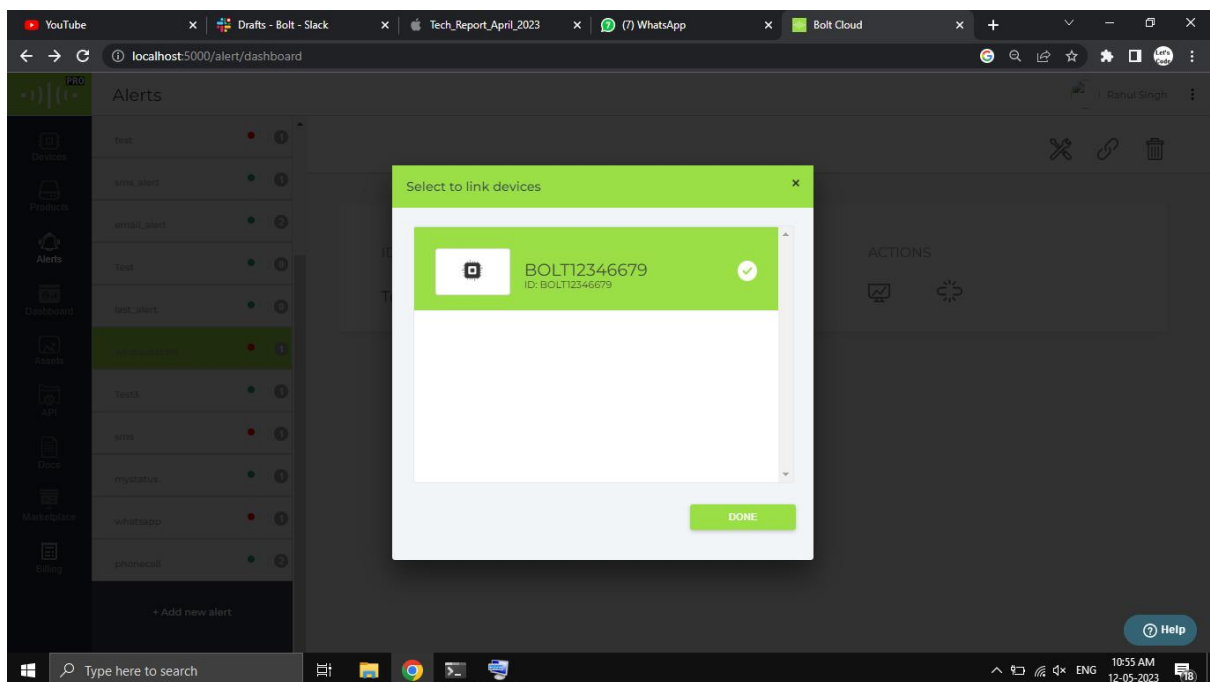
YouTube
Drafts - Bolt - Slack
Tech_Report_April_2023
(7) WhatsApp
Bolt Cloud

localhost:5000/alert/dashboard

PRO
Alerts
Rahul Singh

Devices
Products
Alerts
Dashboard
Assets
API
Docs
Marketplace
Billing

test
sms_alert
email_alert
Test
test_alert
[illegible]
Test8
sms
mystatus
whatsapp
phonecall
+ Add new alert

Select to link devices
×
BOLT12346679
ID: BOLT12346679
DONE

ID
ACTIONS

Help

Type here to search
ENG
10:55 AM
12-05-2023
18